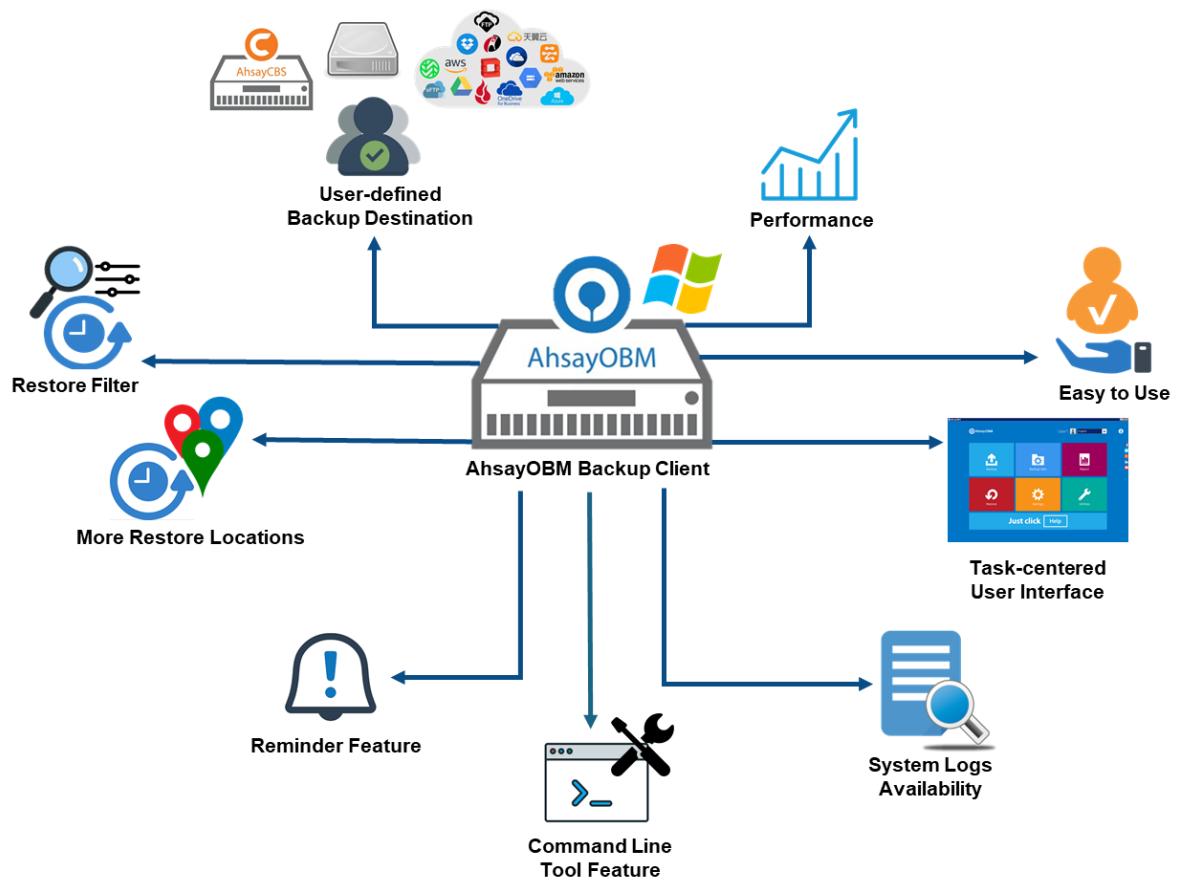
AhsayCBS

aws

amazon web services

天翼云

FTP

SFTP

OneDrive for Business

Azure

User-defined Backup Destination

Performance

Restore Filter

AhsayOBM

Easy to Use

AhsayOBM Backup Client

More Restore Locations

Just click Help

Task-centered User Interface

Reminder Feature

System Logs Availability

Command Line Tool Feature